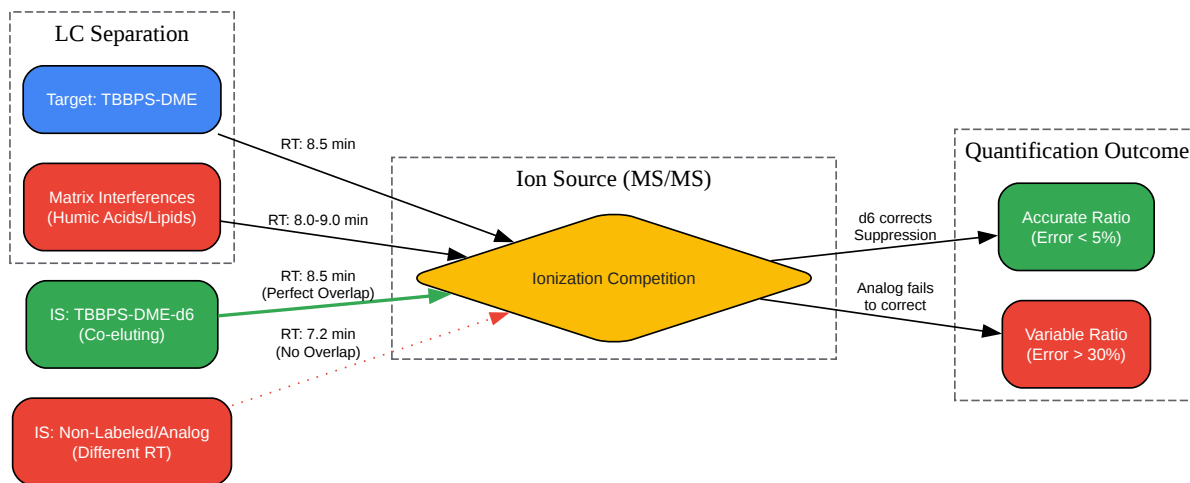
LC Separation

Target: TBBPS-DME

Matrix Interferences
(Humic Acids/Lipids)

IS: TBBPS-DME-d6
(Co-eluting)

IS: Non-Labeled/Analog
(Different RT)

RT: 8.5 min

RT: 8.0-9.0 min

RT: 8.5 min
(Perfect Overlap)

RT: 7.2 min
(No Overlap)

Ion Source (MS/MS)

Ionization Competition

d6 corrects
Suppression

Analog fails
to correct

Quantification Outcome

Accurate Ratio
(Error < 5%)

Variable Ratio
(Error > 30%)